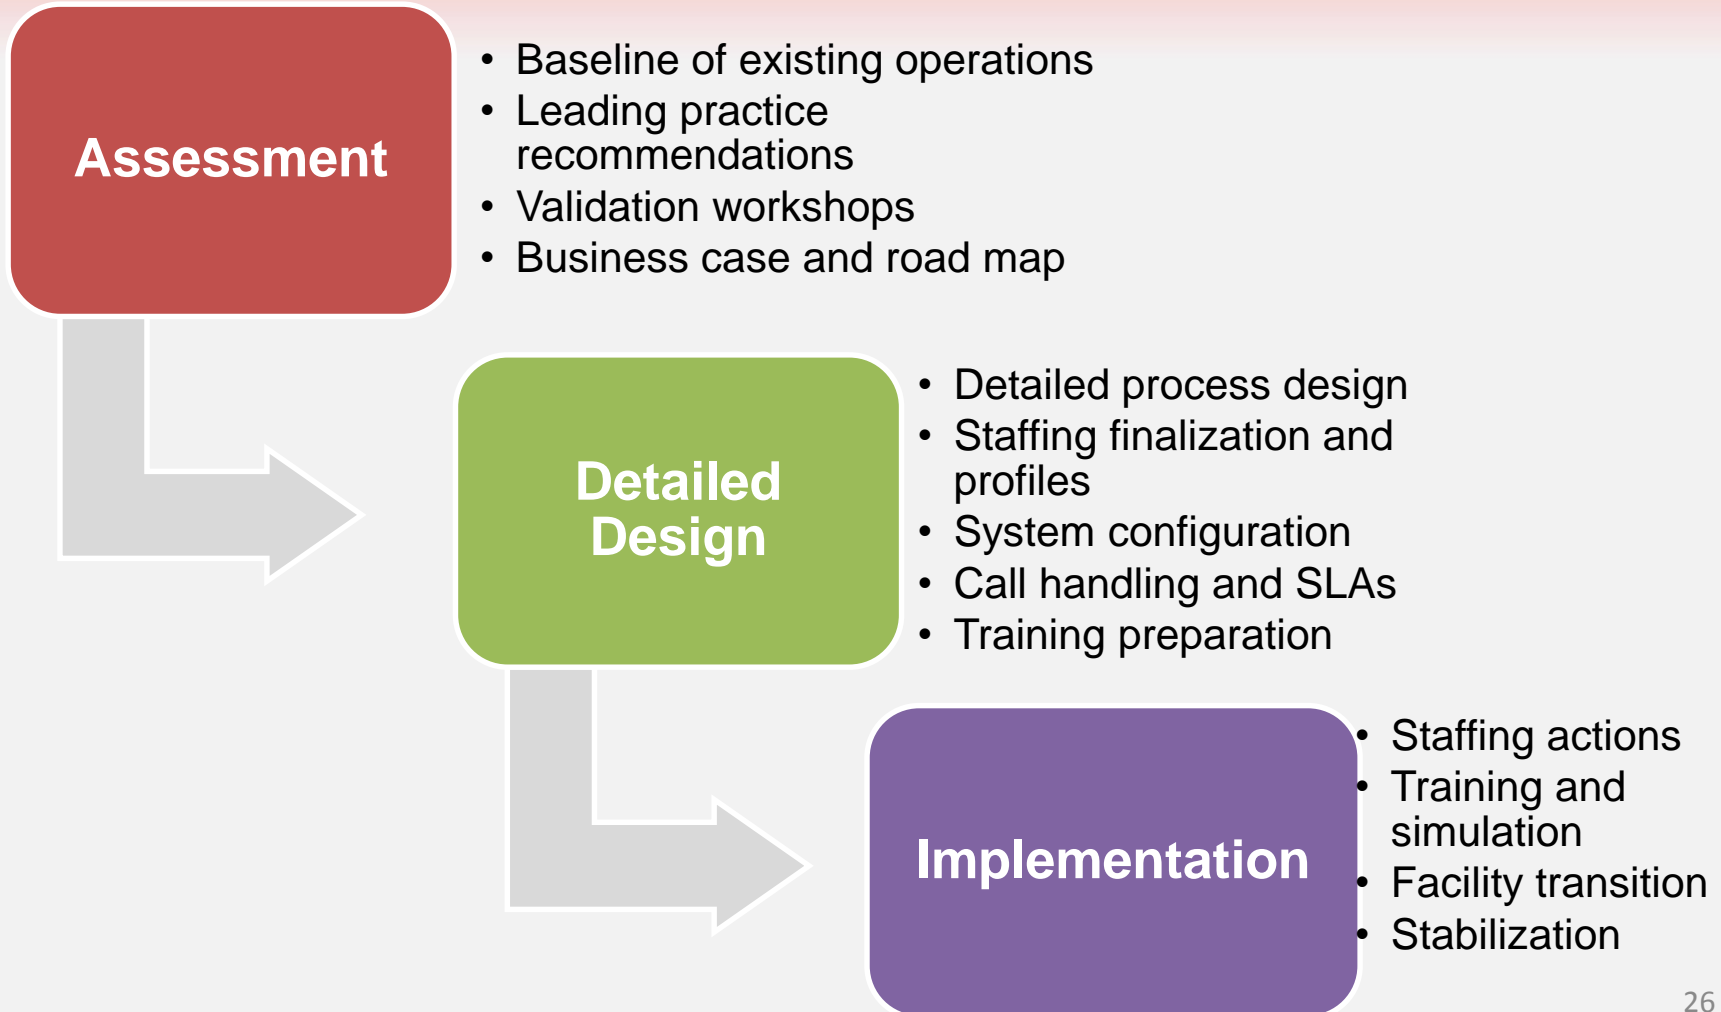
Assessment

- Baseline of existing operations
- Leading practice recommendations
- Validation workshops
- Business case and road map

Detailed Design

- Detailed process design
- Staffing finalization and profiles
- System configuration
- Call handling and SLAs
- Training preparation

Implementation

- Staffing actions
- Training and simulation
- Facility transition
- Stabilization

26